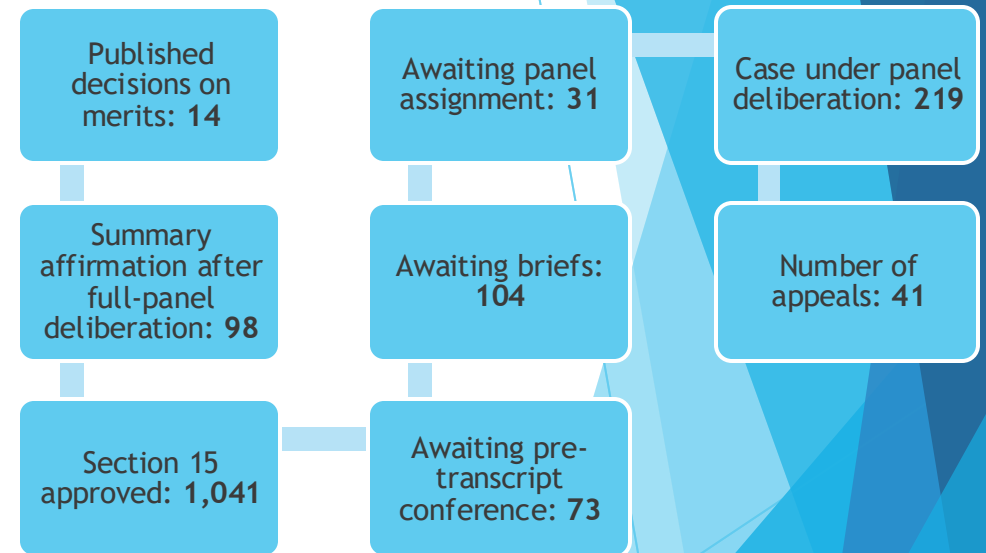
Published decisions on merits: **14**

Summary affirmation after full-panel deliberation: **98**

Section 15 approved: **1,041**

Awaiting pre-transcript conference: **73**

Awaiting briefs: **104**

Awaiting panel assignment: **31**

Case under panel deliberation: **219**

Number of appeals: **41**